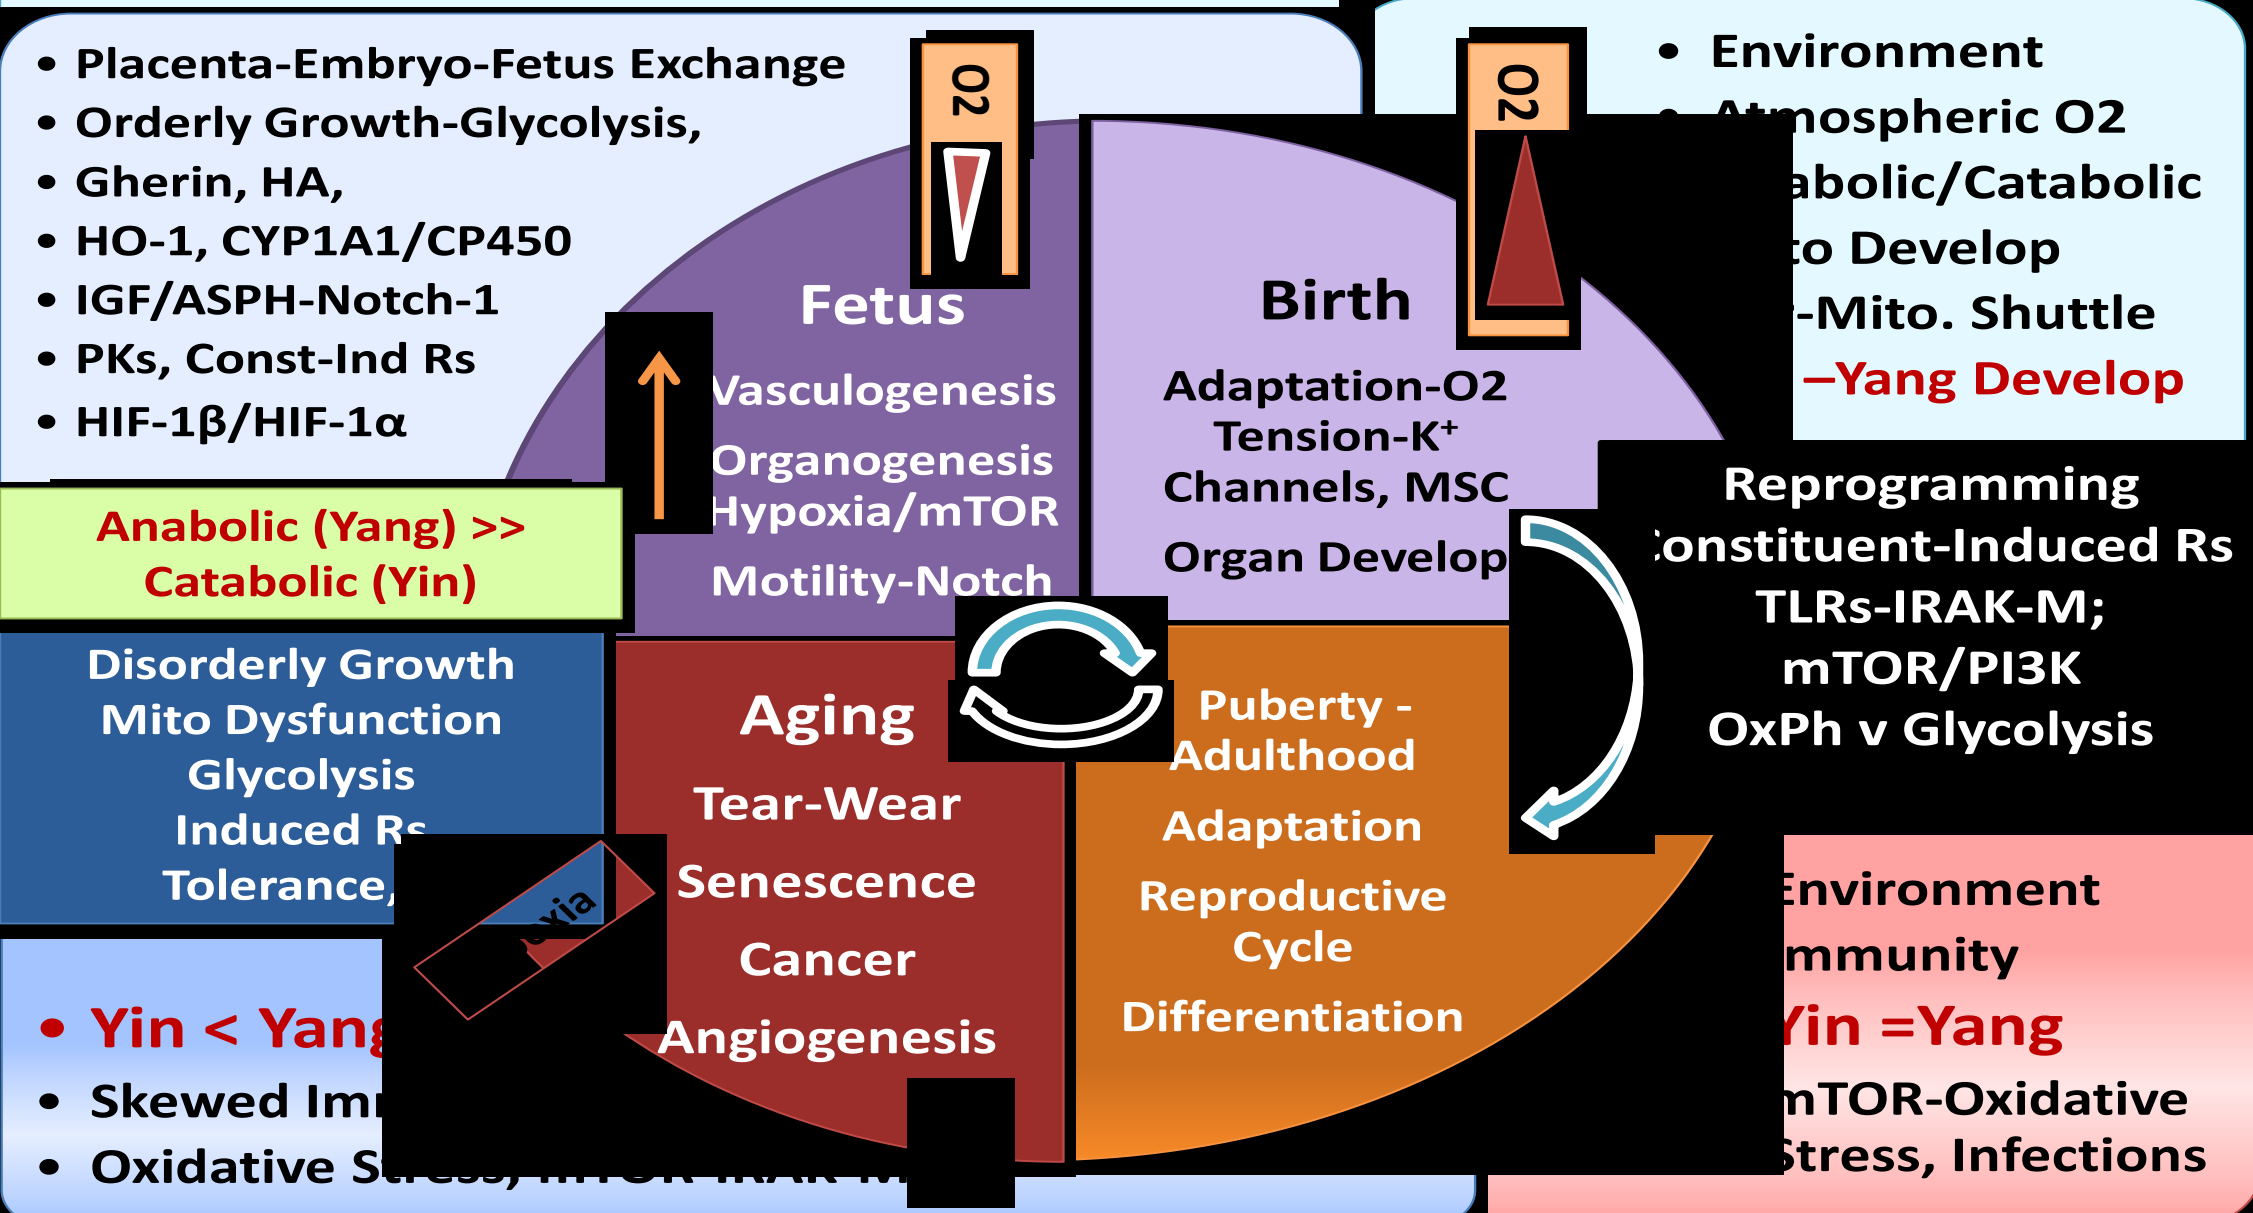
• Placenta-Embryo-Fetus Exchange
• Orderly Growth-Glycolysis,
• Gherin, HA,
• HO-1, CYP1A1/CP450
• IGF/ASPH-Notch-1
• PKs, Const-Ind Rs
• HIF-1β/HIF-1α

O2

• Environment
• Atmospheric O2
abolic/Catabolic
to Develop
-Mito. Shuttle
–Yang Develop

O2

Fetus
Vasculogenesis
Organogenesis
Hypoxia/mTOR
Motility-Notch

Birth
Adaptation-O2 Tension-K$^{+}$ Channels, MSC
Organ Develop

Anabolic (Yang) >> Catabolic (Yin)

Reprogramming
Constituent-Induced Rs
TLRs-IRAK-M;
mTOR/PI3K
OxPh v Glycolysis

Disorderly Growth
Mito Dysfunction
Glycolysis
Induced Rs
Tolerance,

Aging
Tear-Wear
Senescence
Cancer
Angiogenesis

Puberty - Adulthood
Adaptation
Reproductive Cycle
Differentiation

oxia

Environment
mmunity
Yin =Yang
mTOR-Oxidative
Stress, Infections

• Yin < Yang
• Skewed Im
• Oxidative Stress, mTOR-IRAK-M